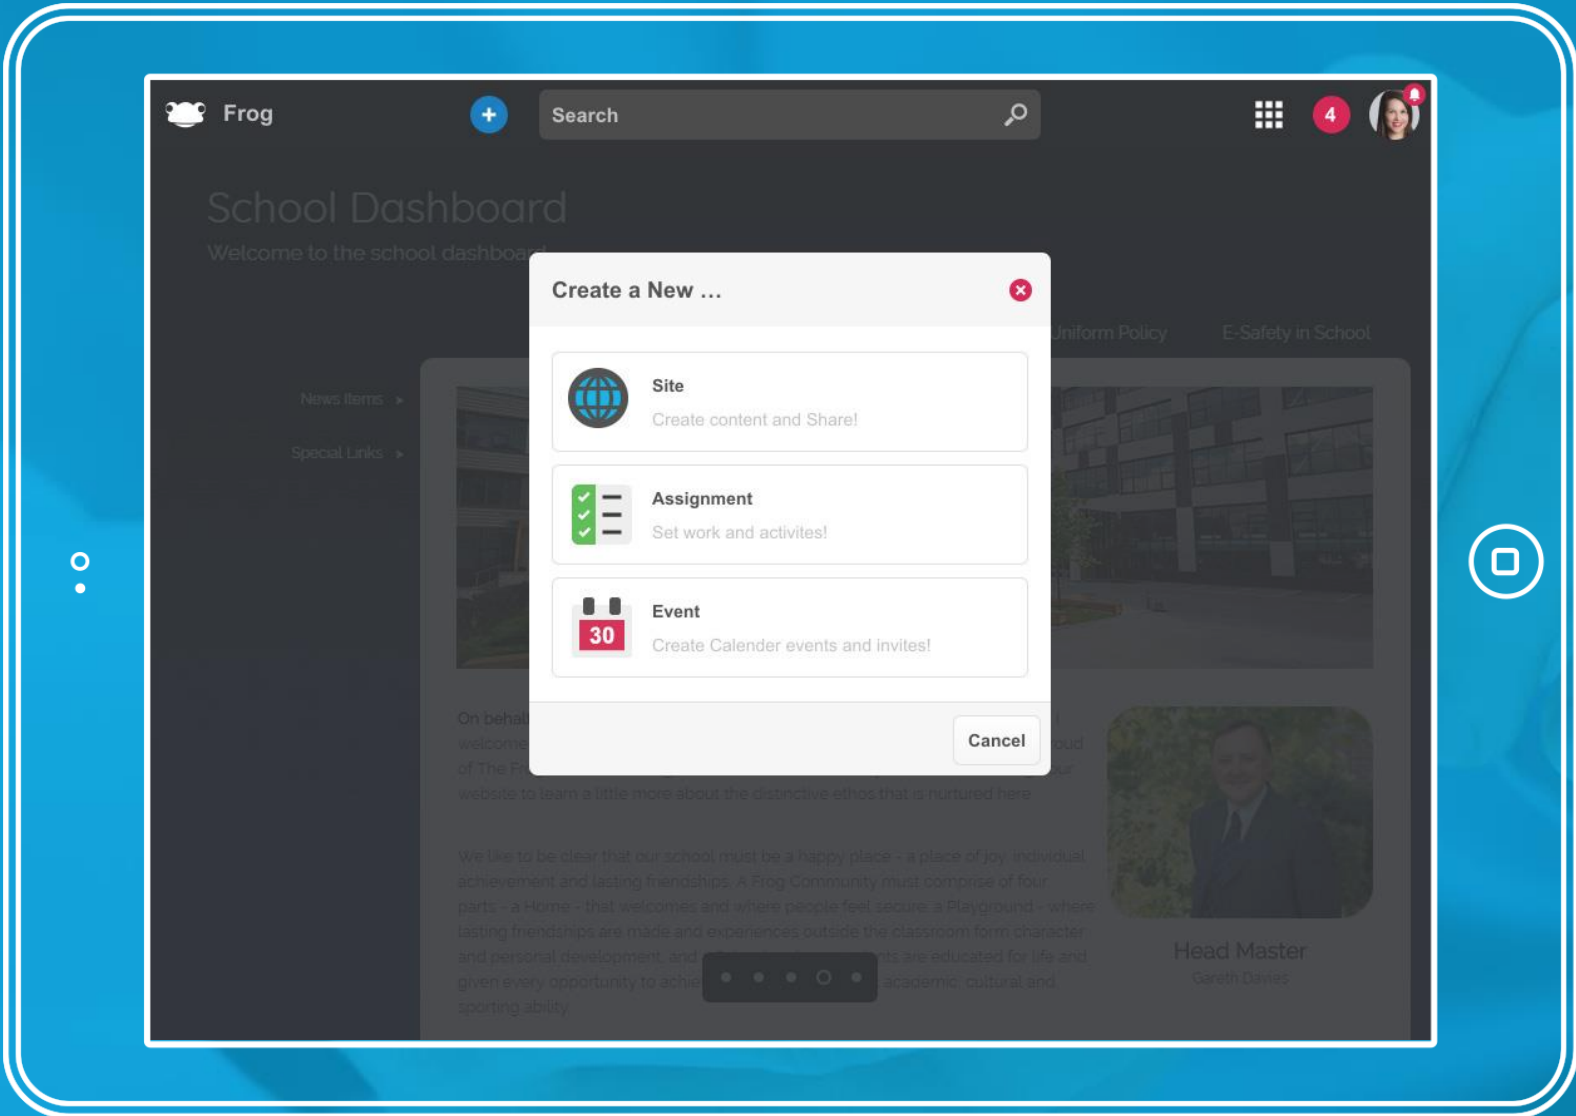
Frog

Search

4

School Dashboard

Welcome to the school dashboard

Uniform Policy    E-Safety in School

News Items

Special Links

Create a New ...

Site
Create content and Share!

Assignment
Set work and activites!

30
Event
Create Calender events and invites!

Cancel

On behalf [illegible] welcome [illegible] proud of The F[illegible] our website to learn a little more about the distinctive ethos that is nurtured here.

We like to be clear that our school must be a happy place - a place of joy, individual achievement and lasting friendships. A Frog Community must comprise of four parts - a Home - that welcomes and where people feel secure, a Playground - where lasting friendships are made and experiences outside the classroom form character and personal development, and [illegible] its are educated for life and given every opportunity to achie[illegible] academic, cultural and sporting ability.

Head Master
Gareth Davies